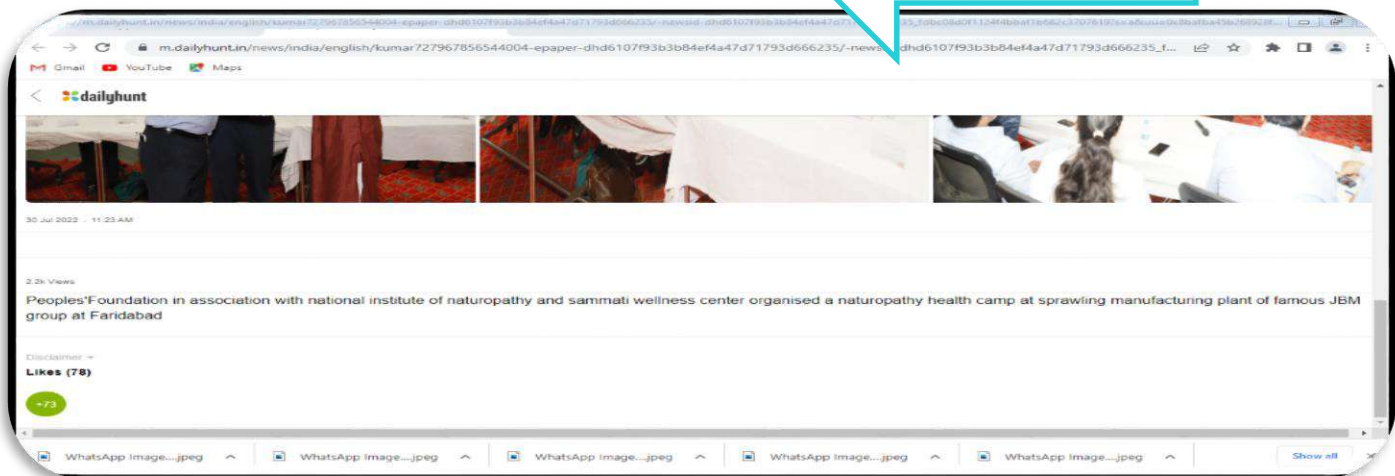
m.dailyhunt.in/news/india/english/kumar727967856544004-epaper-dhd6107f93b3b84ef4a47d71793d666235/-newsid-dhd6107f93b3b84ef4a47d71793d666235_f...

Gmail YouTube Maps

dailyhunt

30 Jul 2022 . 11:23 AM

2.2k Views

Peoples'Foundation in association with national institute of naturopathy and sammati wellness center organised a naturopathy health camp at sprawling manufacturing plant of famous JBM group at Faridabad

Disclaimer

Likes (78)

+73

WhatsApp Image....jpeg WhatsApp Image....jpeg WhatsApp Image....jpeg WhatsApp Image....jpeg WhatsApp Image....jpeg Show all